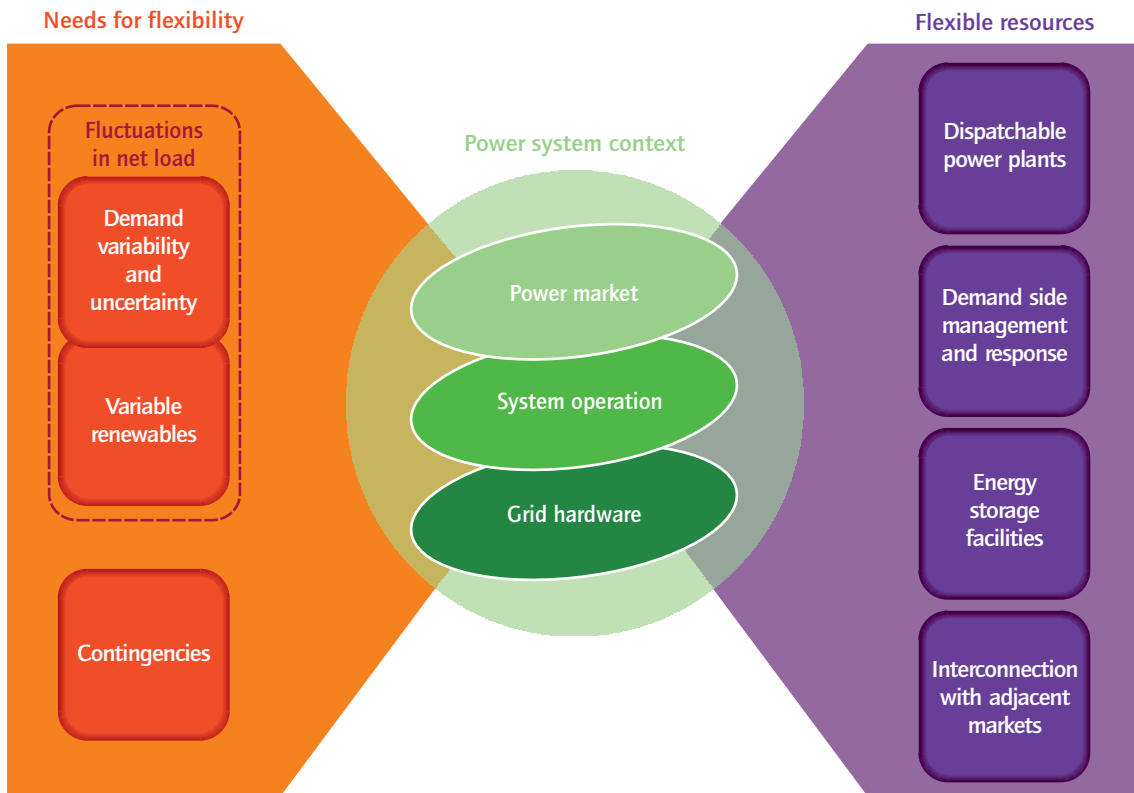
Needs for flexibility

Fluctuations in net load

Demand variability and uncertainty

Variable renewables

Contingencies

Power system context

Power market

System operation

Grid hardware

Flexible resources

Dispatchable power plants

Demand side management and response

Energy storage facilities

Interconnection with adjacent markets